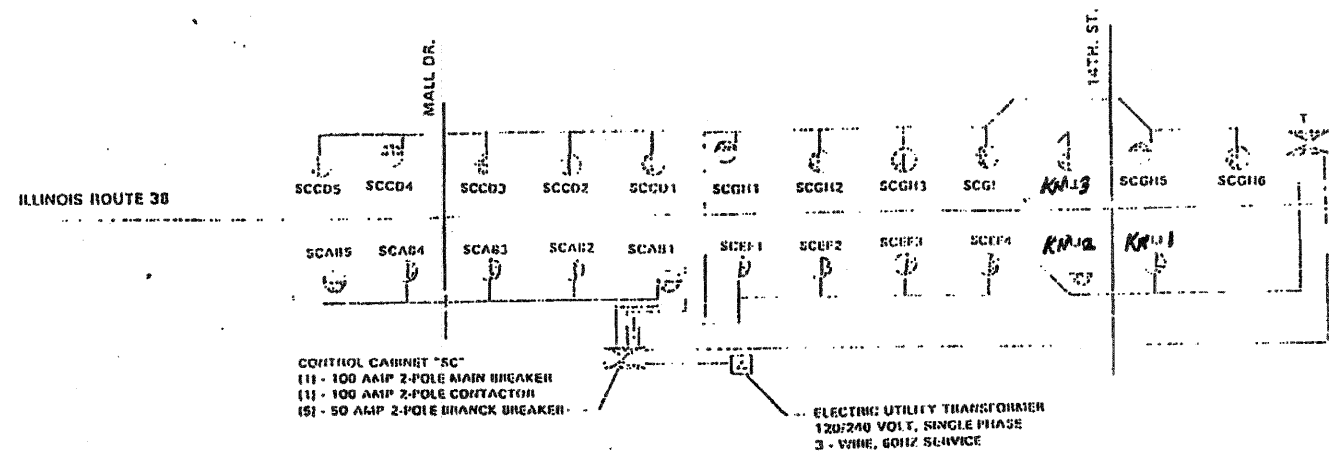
MALL DR.

14TH. ST.

ILLINOIS ROUTE 38

SCCD5 SCCD4 SCCD3 SCCD2 SCCD1 SCGH1 SCGH2 SCGH3 SCG! KN13 SCGH5 SCGH6

SCAB5 SCAB4 SCAB3 SCAB2 SCAB1 SCEF1 SCEF2 SCEF3 SCEF4 KN12 KN11

CONTROL CABINET "SC"
(1) - 100 AMP 2-POLE MAIN BREAKER
(1) - 100 AMP 2-POLE CONTACTOR
(5) - 50 AMP 2-POLE BRANCK BREAKER

ELECTRIC UTILITY TRANSFORMER
120/240 VOLT, SINGLE PHASE
3 - WIRE, 60HZ SERVICE